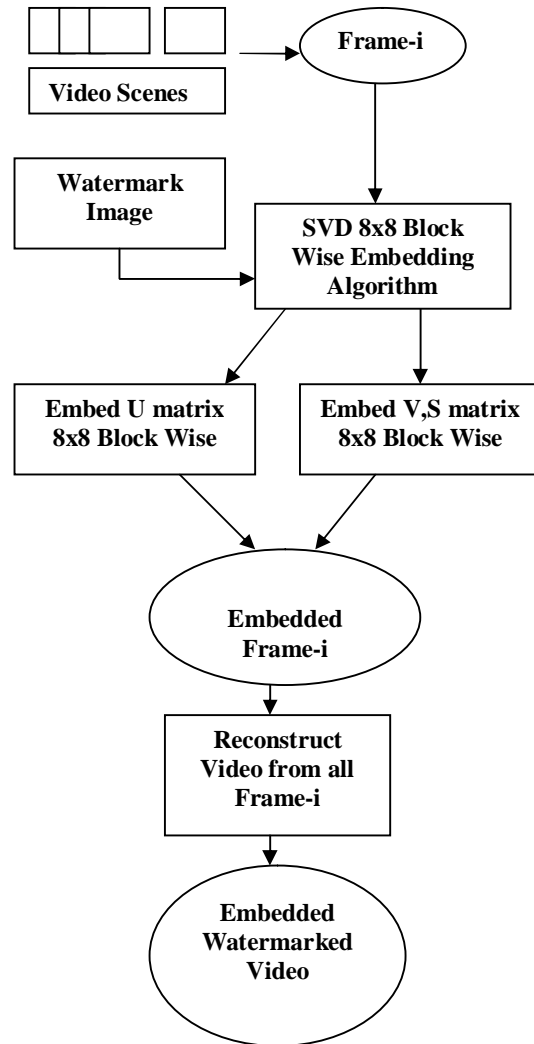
Video Scenes

Frame-i

Watermark Image

SVD 8x8 Block Wise Embedding Algorithm

Embed U matrix 8x8 Block Wise

Embed V,S matrix 8x8 Block Wise

Embedded Frame-i

Reconstruct Video from all Frame-i

Embedded Watermarked Video